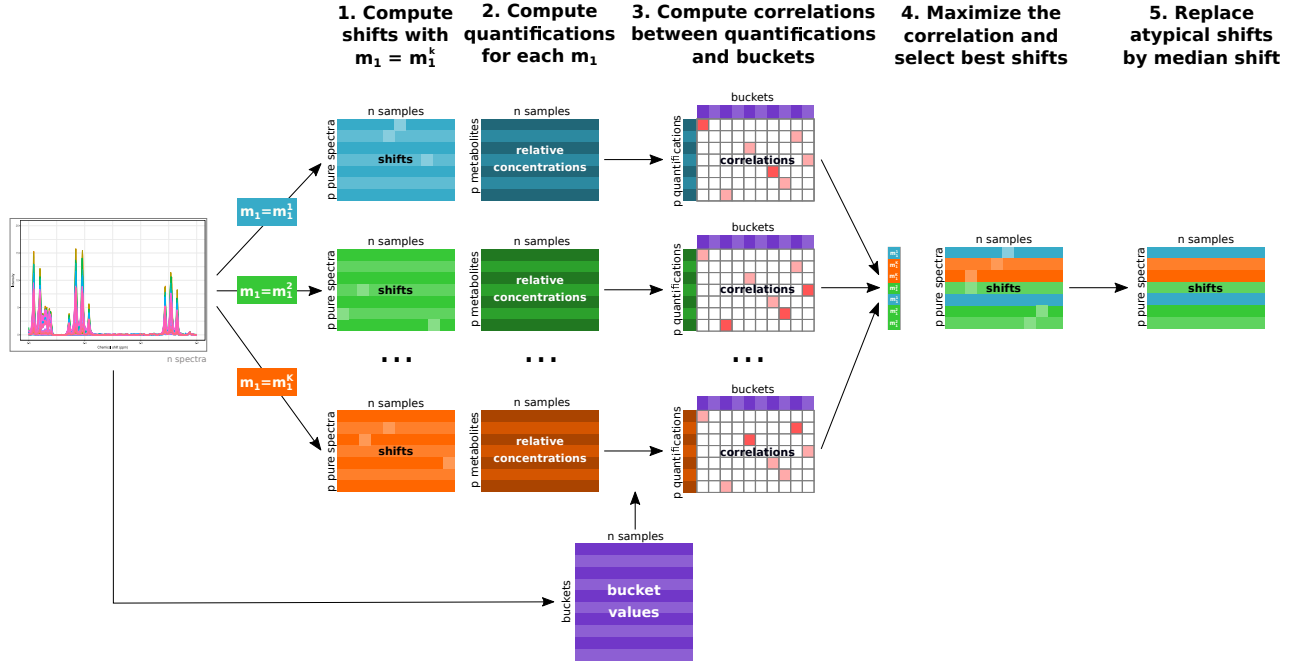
1. Compute shifts with $m_1 = m_1^k$

2. Compute quantifications for each $m_1$

3. Compute correlations between quantifications and buckets

4. Maximize the correlation and select best shifts

5. Replace atypical shifts by median shift

n spectra

$m_1=m_1^1$

$m_1=m_1^2$

$m_1=m_1^K$

n samples
p pure spectra
shifts

n samples
p metabolites
relative concentrations

buckets
p quantifications
correlations

n samples
p pure spectra
shifts

n samples
p metabolites
relative concentrations

buckets
p quantifications
correlations

...

...

...

n samples
p pure spectra
shifts

n samples
p metabolites
relative concentrations

buckets
p quantifications
correlations

n samples
p pure spectra
shifts

n samples
p pure spectra
shifts

n samples
buckets
bucket values